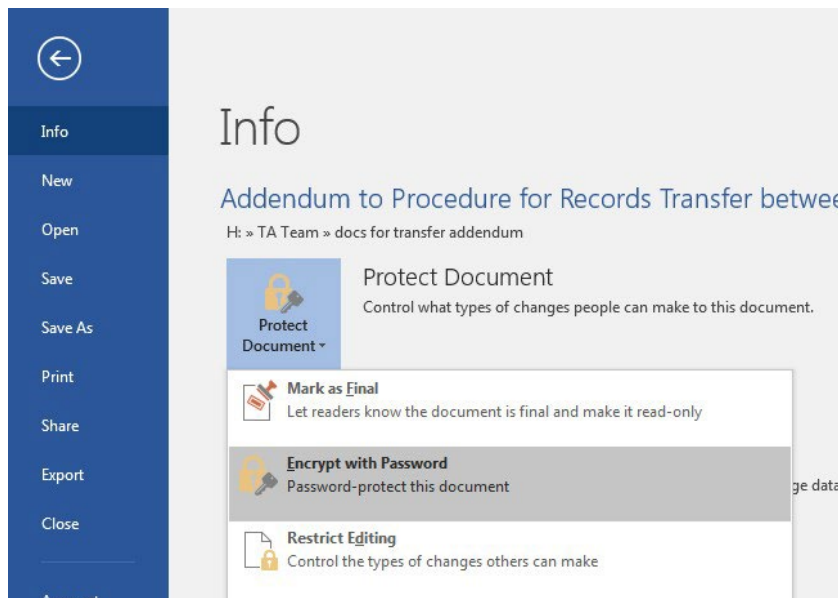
Info

New

Open

Save

Save As

Print

Share

Export

Close

Info

Addendum to Procedure for Records Transfer betwee

H: » TA Team » docs for transfer addendum

Protect Document

Protect Document

Control what types of changes people can make to this document.

Mark as Final
Let readers know the document is final and make it read-only

Encrypt with Password
Password-protect this document

ge data

Restrict Editing
Control the types of changes others can make